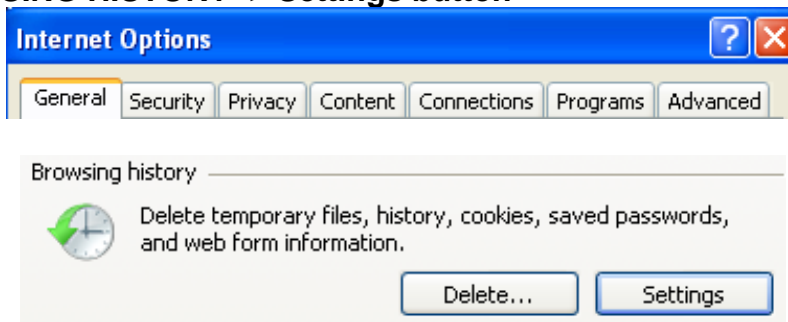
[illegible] Settings button

Internet Options

?

General | Security | Privacy | Content | Connections | Programs | Advanced

Browsing history

Delete temporary files, history, cookies, saved passwords, and web form information.

Delete...

Settings